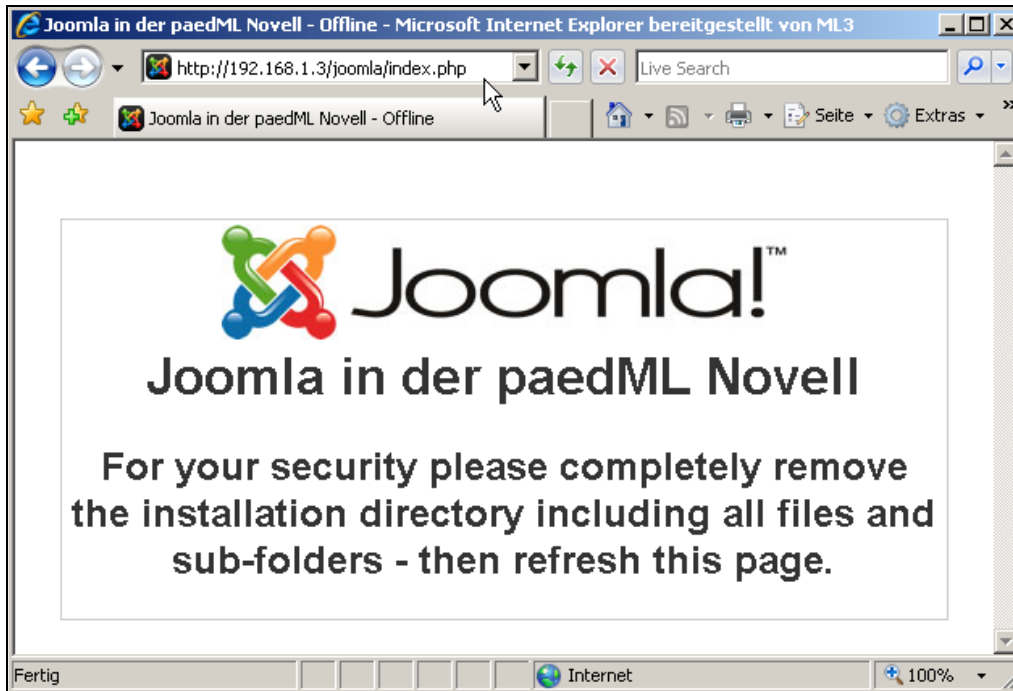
Joomla in der paedML Novell - Offline - Microsoft Internet Explorer bereitgestellt von ML3

http://192.168.1.3/joomla/index.php

Live Search

Joomla in der paedML Novell - Offline

Seite Extras

Joomla!™

Joomla in der paedML Novell

For your security please completely remove the installation directory including all files and sub-folders - then refresh this page.

Fertig

Internet

100%